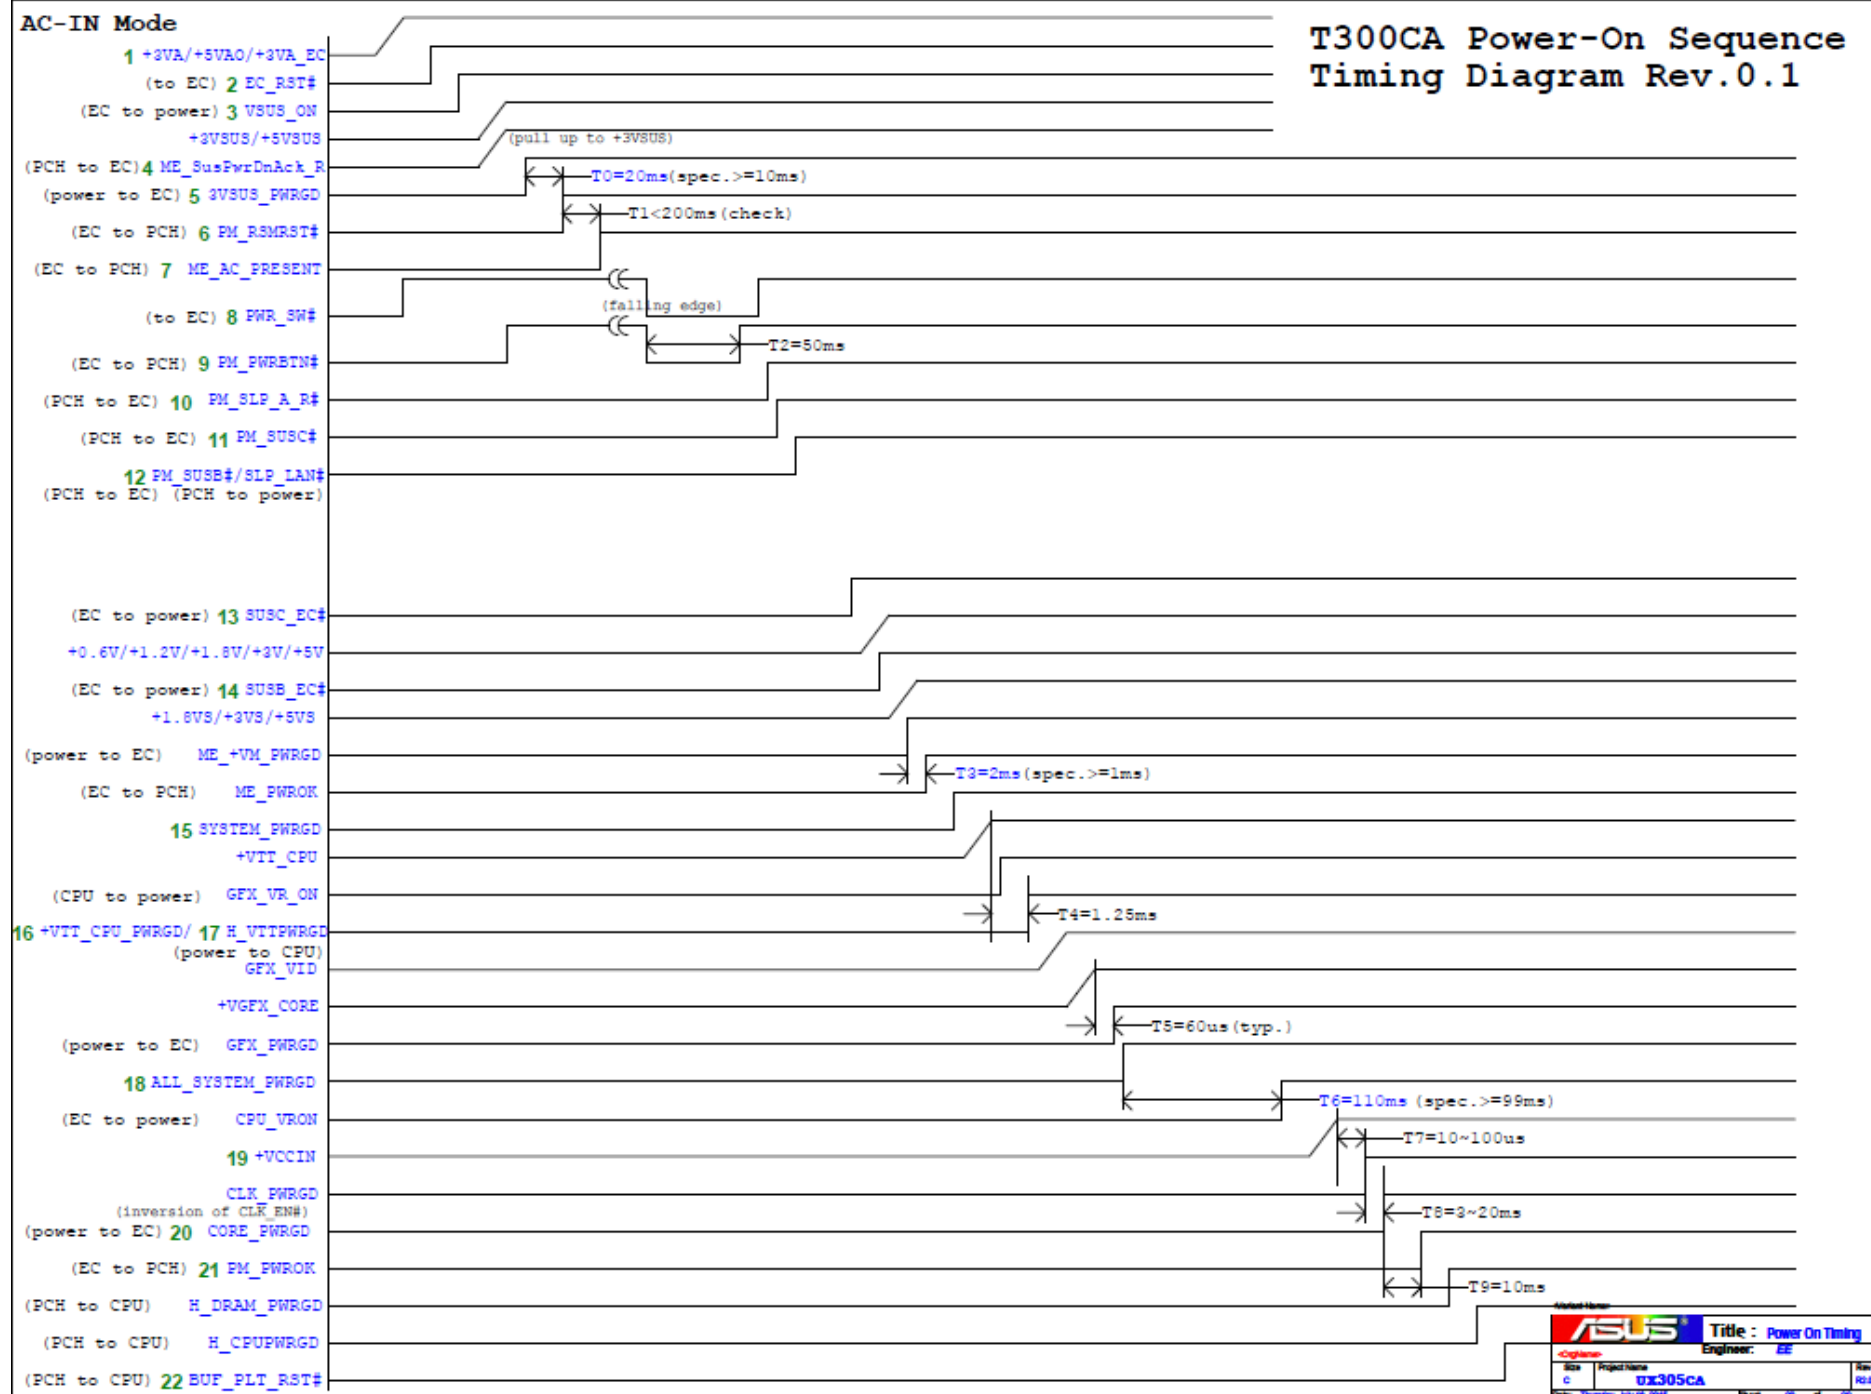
AC-IN Mode

T300CA Power-On Sequence Timing Diagram Rev.0.1

1 +3VA/+5VAO/+3VA_EC
(to EC) 2 EC_RST#
(EC to power) 3 VSUS_ON
+3VSUS/+5VSUS
(pull up to +3VSUS)
(PCH to EC) 4 ME_SusPwrDnAck_R
T0=20ms(spec.>=10ms)
(power to EC) 5 3VSUS_PWRGD
T1<200ms(check)
(EC to PCH) 6 PM_RSMRST#
(EC to PCH) 7 ME_AC_PRESENT
(falling edge)
(to EC) 8 PWR_SW#
(EC to PCH) 9 PM_PWRBTN#
T2=50ms
(PCH to EC) 10 PM_SLP_A_R#
(PCH to EC) 11 PM_SUSC#
12 PM_SUSB#/SLP_LAN#
(PCH to EC) (PCH to power)

(EC to power) 13 SUSC_EC#
+0.6V/+1.2V/+1.8V/+3V/+5V
(EC to power) 14 SUSB_EC#
+1.8VS/+3VS/+5VS
(power to EC) ME_+VM_PWRGD
T3=2ms(spec.>=1ms)
(EC to PCH) ME_PWROK
15 SYSTEM_PWRGD
+VTT_CPU
(CPU to power) GFX_VR_ON
T4=1.25ms
16 +VTT_CPU_PWRGD/ 17 H_VTTPWRGD
(power to CPU)
GFX_VID
+VGFX_CORE
T5=60us(typ.)
(power to EC) GFX_PWRGD
18 ALL_SYSTEM_PWRGD
T6=110ms (spec.>=99ms)
(EC to power) CPU_VRON
T7=10~100us
19 +VCCIN
CLK_PWRGD
(inversion of CLK_EN#)
T8=3~20ms
(power to EC) 20 CORE_PWRGD
(EC to PCH) 21 PM_PWROK
T9=10ms
(PCH to CPU) H_DRAM_PWRGD
(PCH to CPU) H_CPUPWRGD
(PCH to CPU) 22 BUF_PLT_RST#

ASUS
Title : Power On Timing
Engineer: EE
Size C
Project Name UX305CA